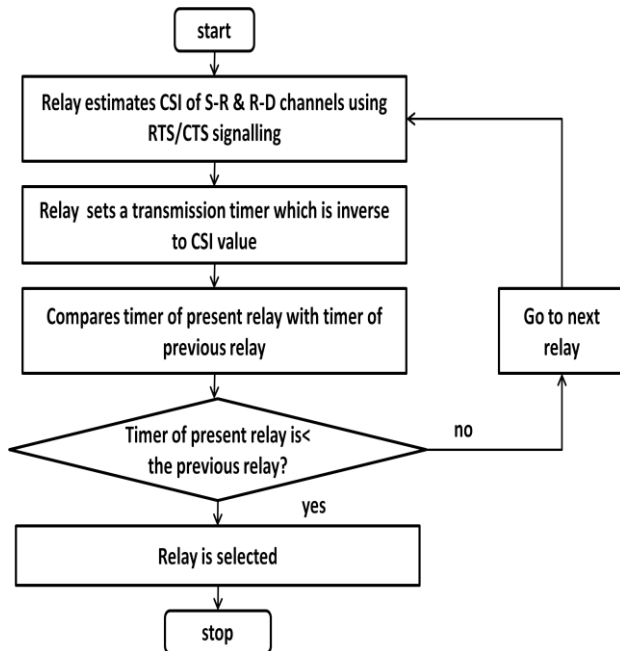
start

Relay estimates CSI of S-R & R-D channels using RTS/CTS signalling

Relay sets a transmission timer which is inverse to CSI value

Compares timer of present relay with timer of previous relay

Go to next relay

Timer of present relay is< the previous relay?

no

yes

Relay is selected

stop